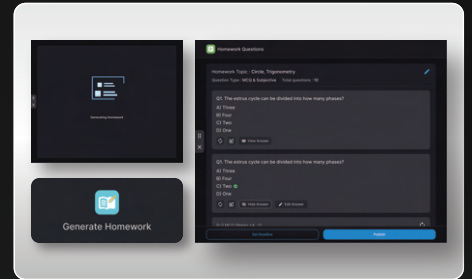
Generating Homework

Generate Homework

Homework Questions

Homework Topic : Circle, Trigonometry

Question Type : MCQ & Subjective    Total questions : 10

Q1. The estrus cycle can be divided into how many phases?
A) Three
B) Four
C) Two
D) One

View Answer

Q1. The estrus cycle can be divided into how many phases?
A) Three
B) Four
C) Two
D) One

Hide Answer    Edit Answer

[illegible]

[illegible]    Publish